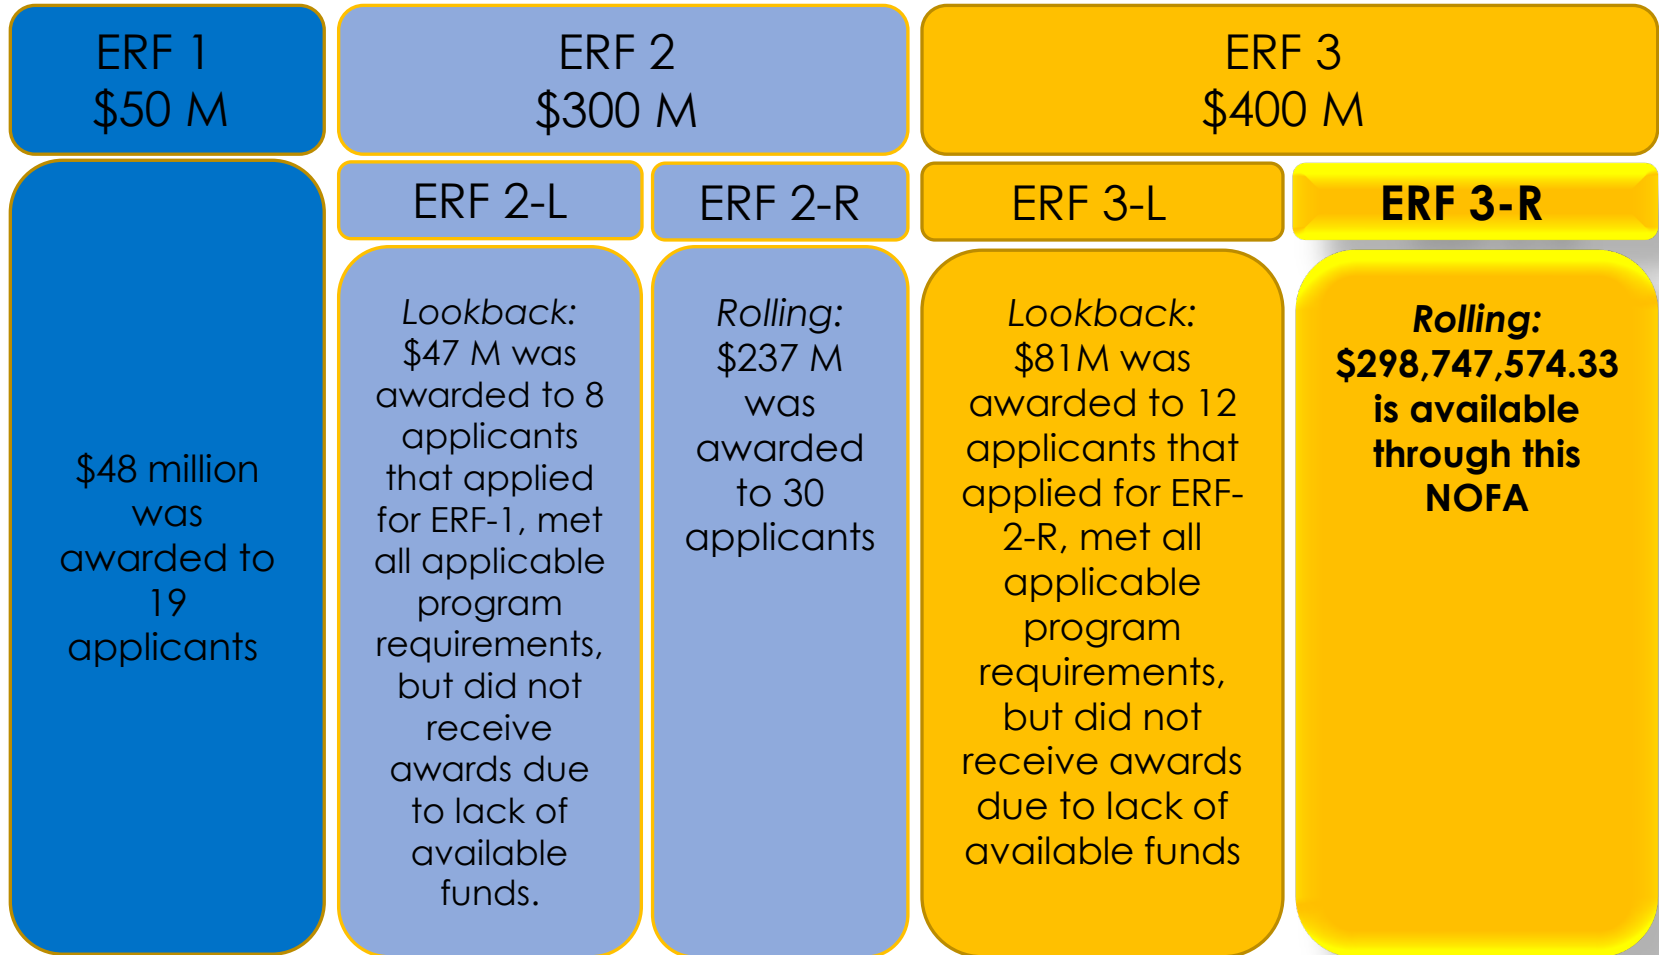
ERF 1
$50 M

ERF 2
$300 M

ERF 3
$400 M

$48 million was awarded to 19 applicants

ERF 2-L

Lookback: $47 M was awarded to 8 applicants that applied for ERF-1, met all applicable program requirements, but did not receive awards due to lack of available funds.

ERF 2-R

Rolling: $237 M was awarded to 30 applicants

ERF 3-L

Lookback: $81M was awarded to 12 applicants that applied for ERF-2-R, met all applicable program requirements, but did not receive awards due to lack of available funds

ERF 3-R

Rolling: $298,747,574.33 is available through this NOFA